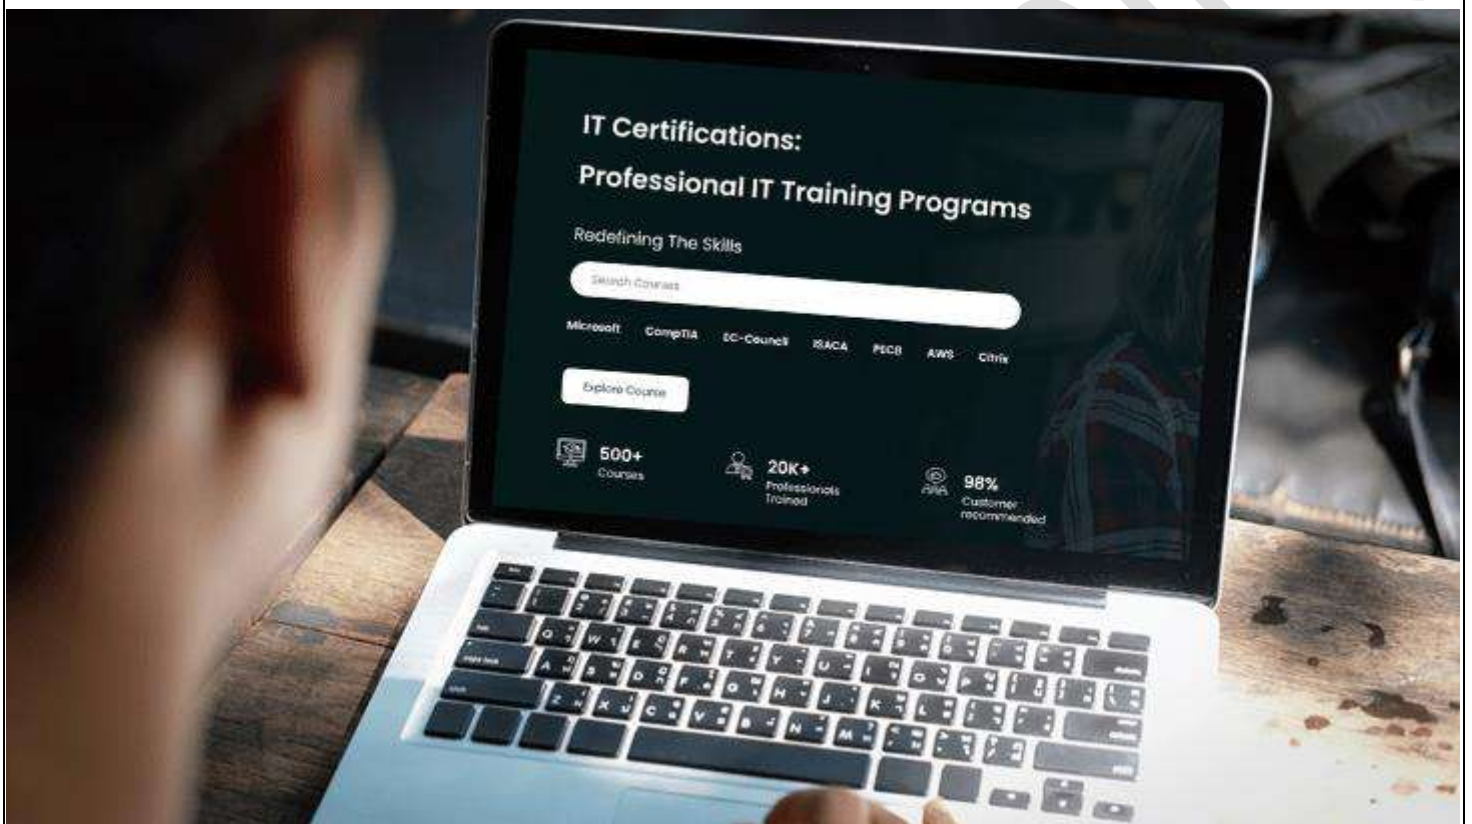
IT Certifications:
Professional IT Training Programs

Redefining The Skills

Search Courses

Microsoft CompTIA EC-Council ISACA PECB AWS Citrix

Explore Course

500+
Courses

20K+
Professionals
Trained

98%
Customer
recommended